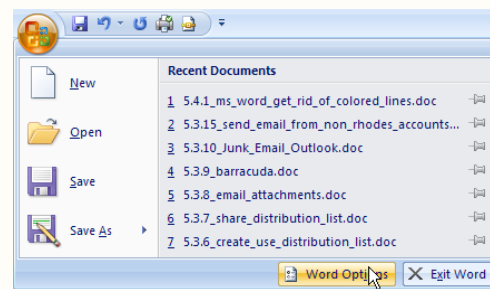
New

Open

Save

Save As

Recent Documents

1 5.4.1_ms_word_get_rid_of_colored_lines.doc

2 5.3.15_send_email_from_non_rhodes_accounts...

3 5.3.10_Junk_Email_Outlook.doc

4 5.3.9_barracuda.doc

5 5.3.8_email_attachments.doc

6 5.3.7_share_distribution_list.doc

7 5.3.6_create_use_distribution_list.doc

Word Options

Exit Word